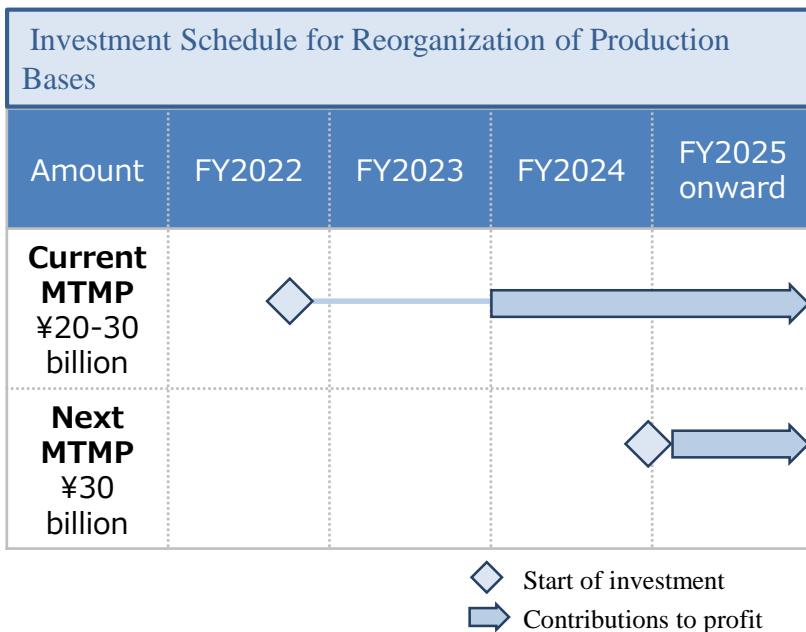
Investment Schedule for Reorganization of Production Bases

| Amount | FY2022 | FY2023 | FY2024 | FY2025 onward |
|---|---|---|---|---|
| **Current MTMP** ¥20-30 billion | | | | |
| **Next MTMP** ¥30 billion | | | | |

Start of investment

Contributions to profit